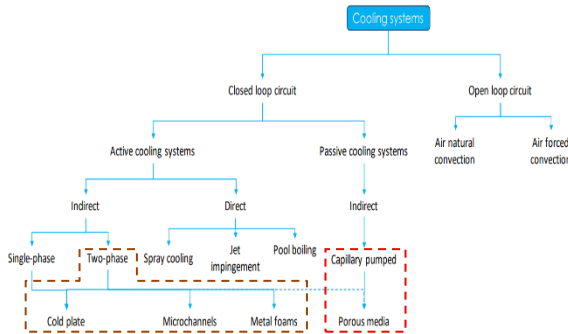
Cooling systems

Closed loop circuit

Open loop circuit

Active cooling systems

Passive cooling systems

Air natural convection

Air forced convection

Indirect

Direct

Indirect

Single-phase

Two-phase

Spray cooling

Jet impingement

Pool boiling

Capillary pumped

Cold plate

Microchannels

Metal foams

Porous media